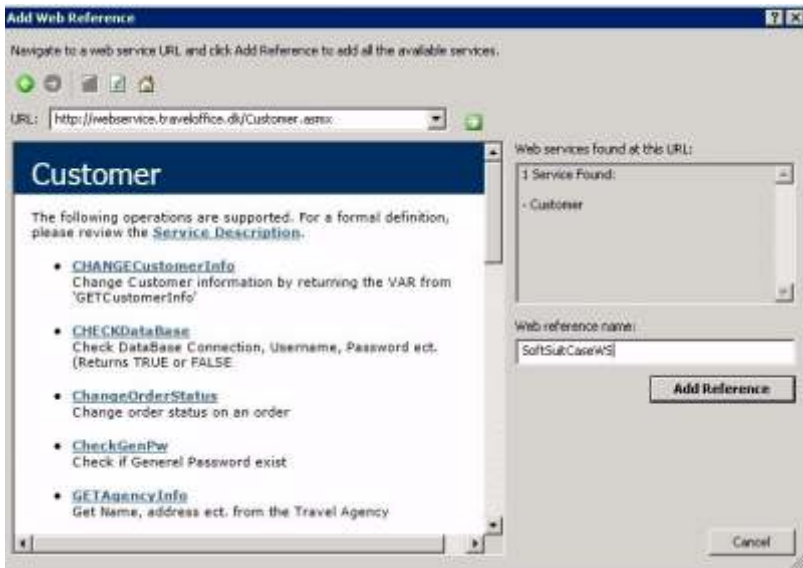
Add Web Reference

Navigate to a web service URL and click Add Reference to add all the available services.

URL: http://webservice.traveloffice.dk/Customer.asmx

Customer

The following operations are supported. For a formal definition, please review the Service Description.

• CHANGECustomerInfo
Change Customer information by returning the VAR from 'GETCustomerInfo'

• CHECKDataBase
Check DataBase Connection, Username, Password ect. (Returns TRUE or FALSE

• ChangeOrderStatus
Change order status on an order

• CheckGenPw
Check if Generel Password exist

• GETAgencyInfo
Get Name, address ect. from the Travel Agency

Web services found at this URL:

1 Service Found:

- Customer

Web reference name:

SoftSuitCaseWS

Add Reference

Cancel